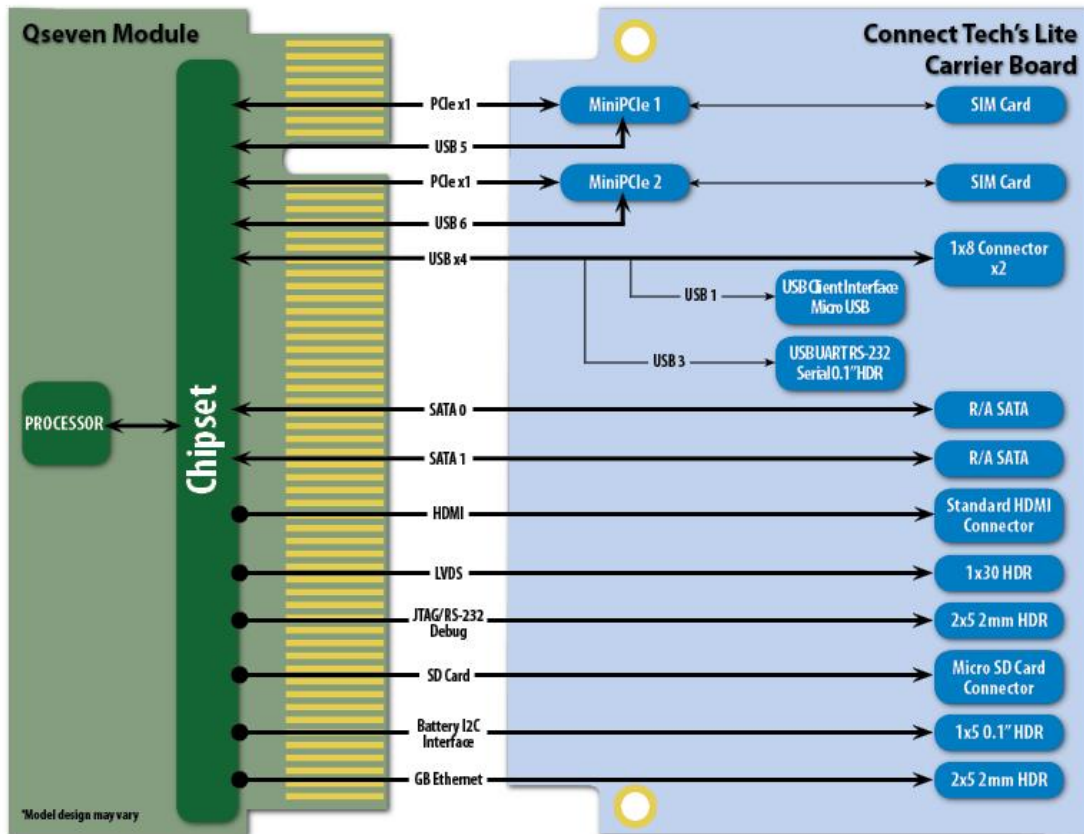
Qseven Module

Connect Tech's Lite Carrier Board

Chipset

PROCESSOR

PCIe x1

MiniPCIe 1

SIM Card

USB 5

PCIe x1

MiniPCIe 2

SIM Card

USB 6

USB x4

1x8 Connector x2

USB 1

USB Client Interface Micro USB

USB 3

USB UART RS-232 Serial 0.1" HDR

SATA 0

R/A SATA

SATA 1

R/A SATA

HDMI

Standard HDMI Connector

LVDS

1x30 HDR

JTAG/RS-232 Debug

2x5 2mm HDR

SD Card

Micro SD Card Connector

Battery I2C Interface

1x5 0.1" HDR

GB Ethernet

2x5 2mm HDR

*Model design may vary